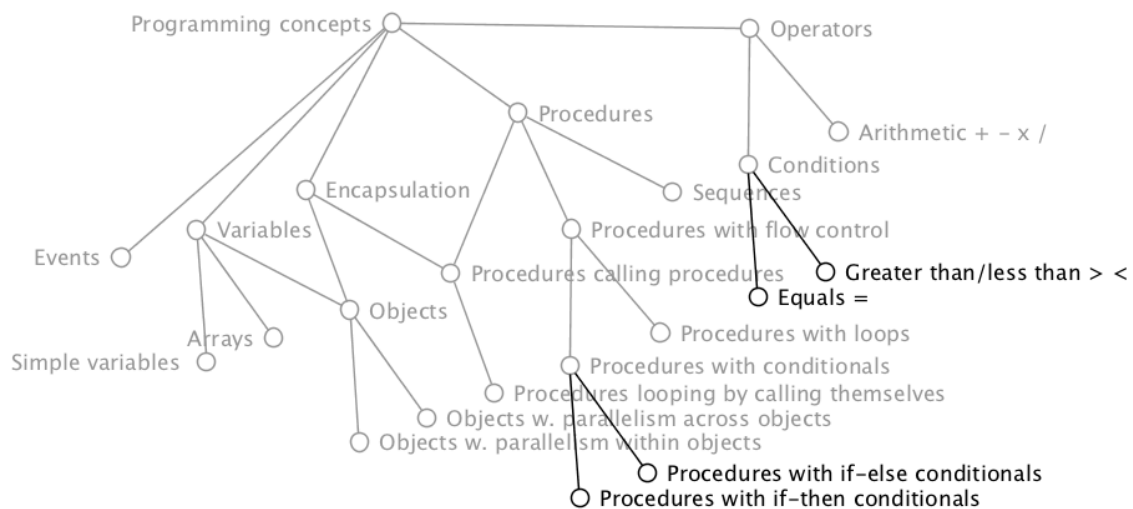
Programming concepts

Operators

Arithmetic + - x /

Conditions

Procedures

Encapsulation

Sequences

Variables

Procedures with flow control

Events

Greater than/less than > <

Procedures calling procedures

Equals =

Objects

Arrays

Procedures with loops

Simple variables

Procedures with conditionals

Procedures looping by calling themselves

Objects w. parallelism across objects

Objects w. parallelism within objects

Procedures with if-else conditionals

Procedures with if-then conditionals